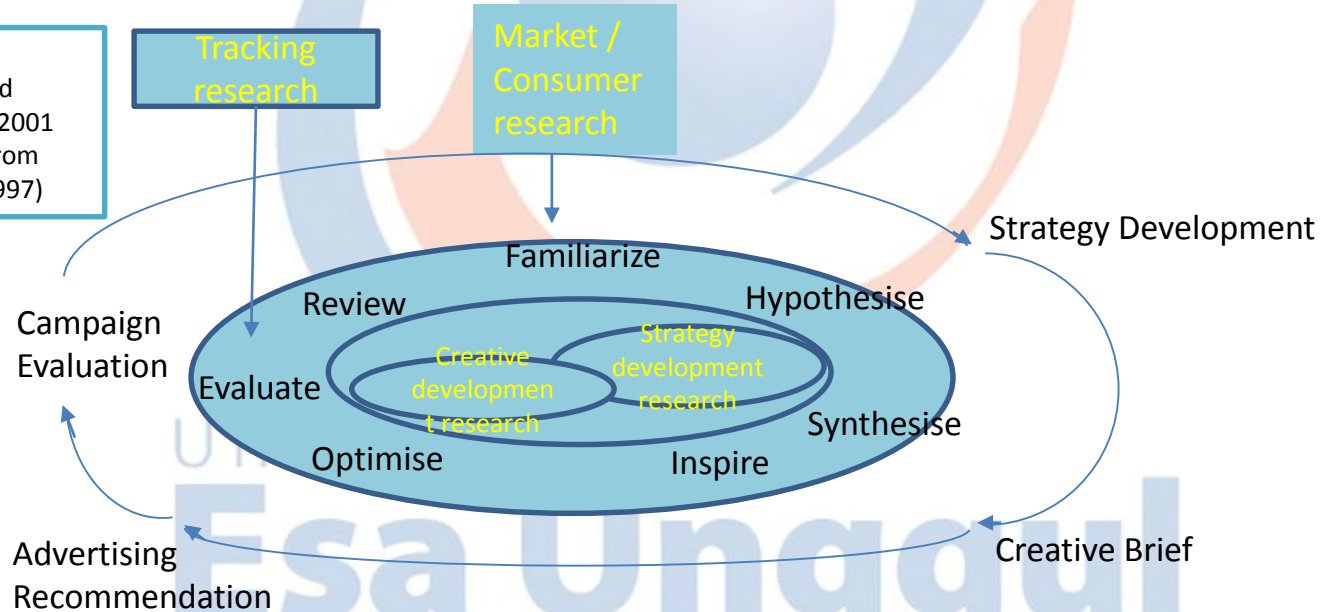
d
2001
rom
997)

Tracking research

Market / Consumer research

Strategy Development

Familiarize

Review

Hypothesise

Campaign Evaluation

Strategy development research

Creative development research

Evaluate

Synthesise

Optimise

Inspire

Advertising Recommendation

Creative Brief

Esa Unggul